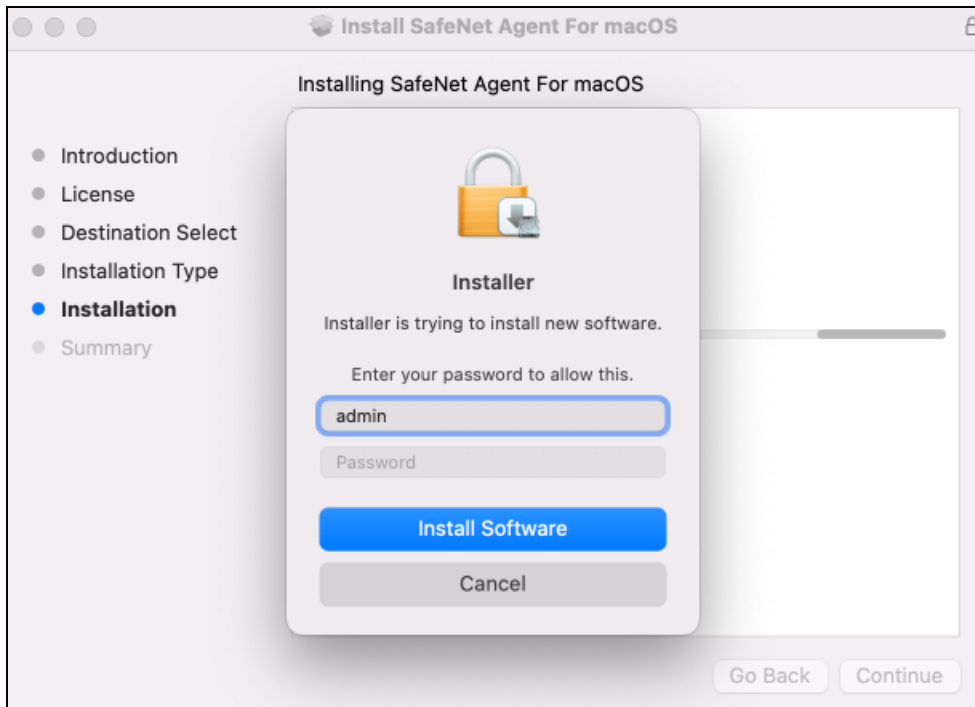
Install SafeNet Agent For macOS

Installing SafeNet Agent For macOS

Introduction
License
Destination Select
Installation Type
Installation
Summary

Installer

Installer is trying to install new software.

Enter your password to allow this.

admin

Password

Install Software

Cancel

Go Back

Continue